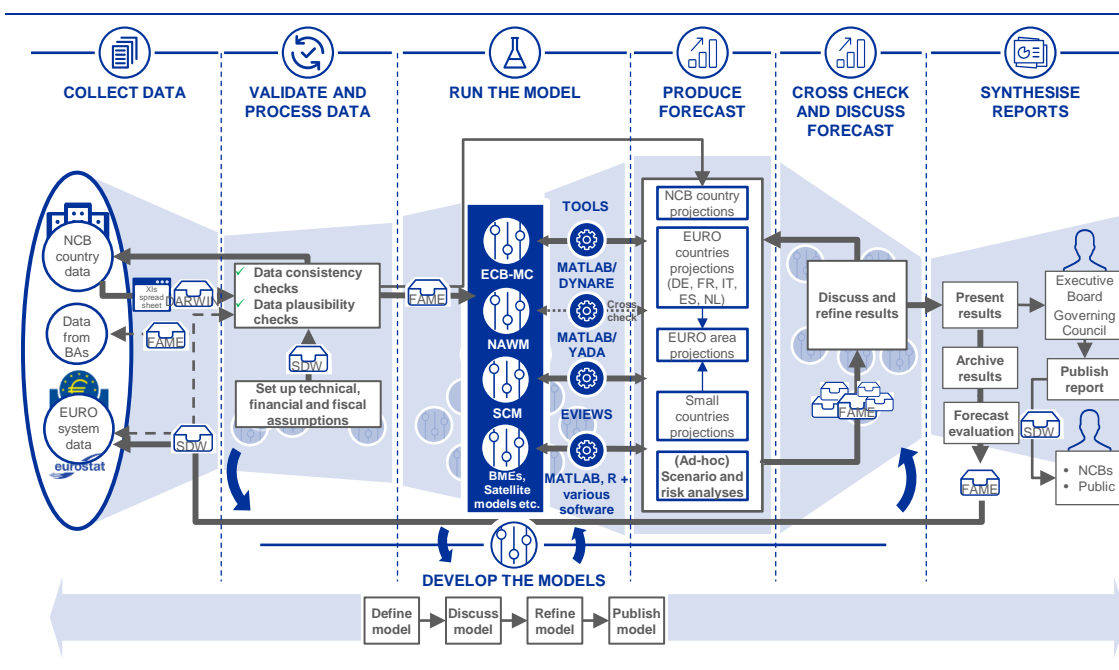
COLLECT DATA

VALIDATE AND PROCESS DATA

RUN THE MODEL

PRODUCE FORECAST

CROSS CHECK AND DISCUSS FORECAST

SYNTHESISE REPORTS

NCB country data

Xls spread sheet

DARWIN

Data from BAs

FAME

EURO system data

eurostat

SDW

✓ Data consistency checks
✓ Data plausibility checks

SDW

Set up technical, financial and fiscal assumptions

FAME

ECB-MC

NAWM

SCM

BMEs, Satellite models etc.

TOOLS

MATLAB/ DYNARE

Cross check

MATLAB/ YADA

EVIEWS

MATLAB, R + various software

NCB country projections

EURO countries projections (DE, FR, IT, ES, NL)

EURO area projections

Small countries projections

(Ad-hoc) Scenario and risk analyses

Discuss and refine results

FAME

Present results

Archive results

Forecast evaluation

SDW

FAME

Executive Board Governing Council

Publish report

• NCBs
• Public

DEVELOP THE MODELS

Define model

Discuss model

Refine model

Publish model